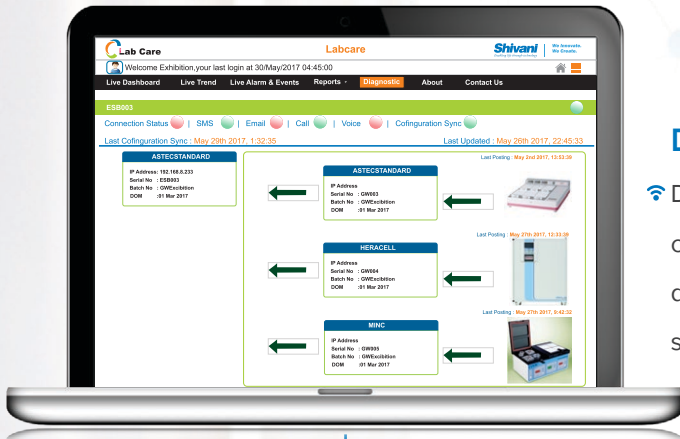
Lab Care

Labcare

Shivani | We Innovate. We Create.

Welcome Exhibition,your last login at 30/May/2017 04:45:00

Live Dashboard | Live Trend | Live Alarm & Events | Reports | Diagnostic | About | Contact Us

ESB003

Connection Status | SMS | Email | Call | Voice | Cofinguration Sync

Last Cofinguration Sync : May 29th 2017, 1:32:35

Last Updated : May 26th 2017, 22:46:33

ASTECSTANDARD
IP Address: 192.168.0.233
Serial No : ESB003
Batch No : GWExcibition
DOM : 01 Mar 2017

Last Posting : May 2nd 2017, 12:53:38

ASTECSTANDARD
IP Address
Serial No : GW003
Batch No : GWExcibition
DOM : 01 Mar 2017

Last Posting : May 27th 2017, 12:33:39

HERACELL
IP Address
Serial No : GW004
Batch No : GWExcibition
DOM : 01 Mar 2017

Last Posting : May 27th 2017, 9:42:32

MINC
IP Address
Serial No : GW005
Batch No : GWExcibition
DOM : 01 Mar 2017

D

D

c

c

s